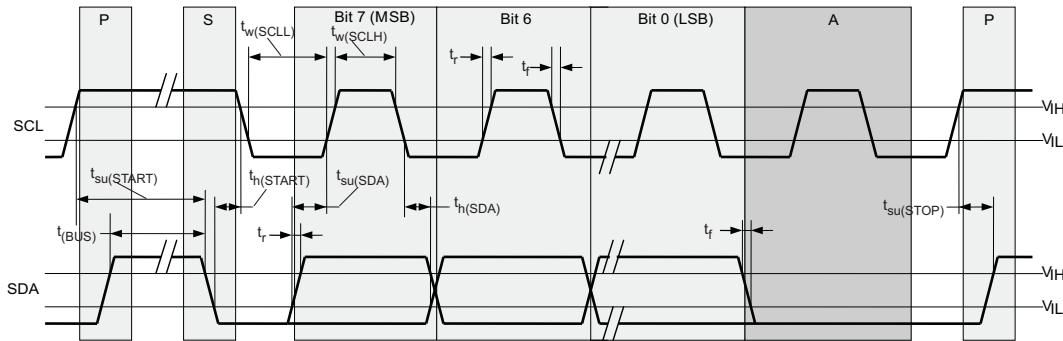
P
S
Bit 7 (MSB)
Bit 6
Bit 0 (LSB)
A
P

$t_{w(SCLL)}$
$t_{w(SCLH)}$
$t_r$
$t_f$

SCL
$V_{IH}$
$V_{IL}$

$t_{su(START)}$
$t_{h(START)}$
$t_{su(SDA)}$
$t_{h(SDA)}$
$t_{(BUS)}$
$t_r$
$t_f$
$t_{su(STOP)}$

SDA
$V_{IH}$
$V_{IL}$